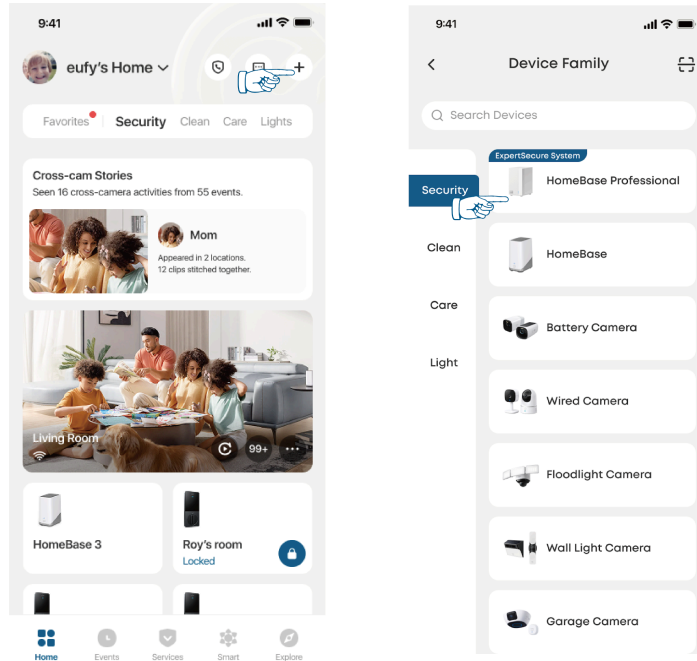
9:41

eufy's Home

Favorites Security Clean Care Lights

Cross-cam Stories

Seen 16 cross-camera activities from 55 events.

Mom

Appeared in 2 locations.
12 clips stitched together.

Living Room

99+

HomeBase 3

Roy's room

Locked

Home Events Services Smart Explore

9:41

Device Family

Search Devices

Security

Clean

Care

Light

ExpertSecure System

HomeBase Professional

HomeBase

Battery Camera

Wired Camera

Floodlight Camera

Wall Light Camera

Garage Camera